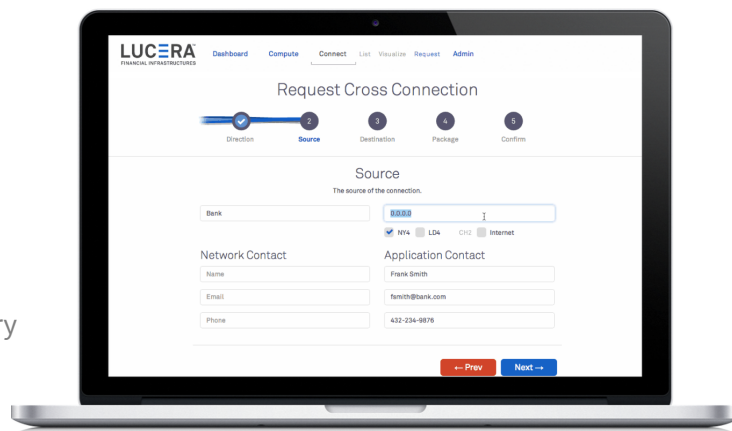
LUCERA
FINANCIAL INFRASTRUCTURES

Dashboard Compute Connect List Visualize Request Admin

Request Cross Connection

2 3 4 5
Direction Source Destination Package Confirm

Source
The source of the connection.

Bank
0.0.0.0
NY4 LD4 CH2 Internet

Network Contact
Name
Email
Phone

Application Contact
Frank Smith
fsmith@bank.com
432-234-9876

← Prev
Next →

ry